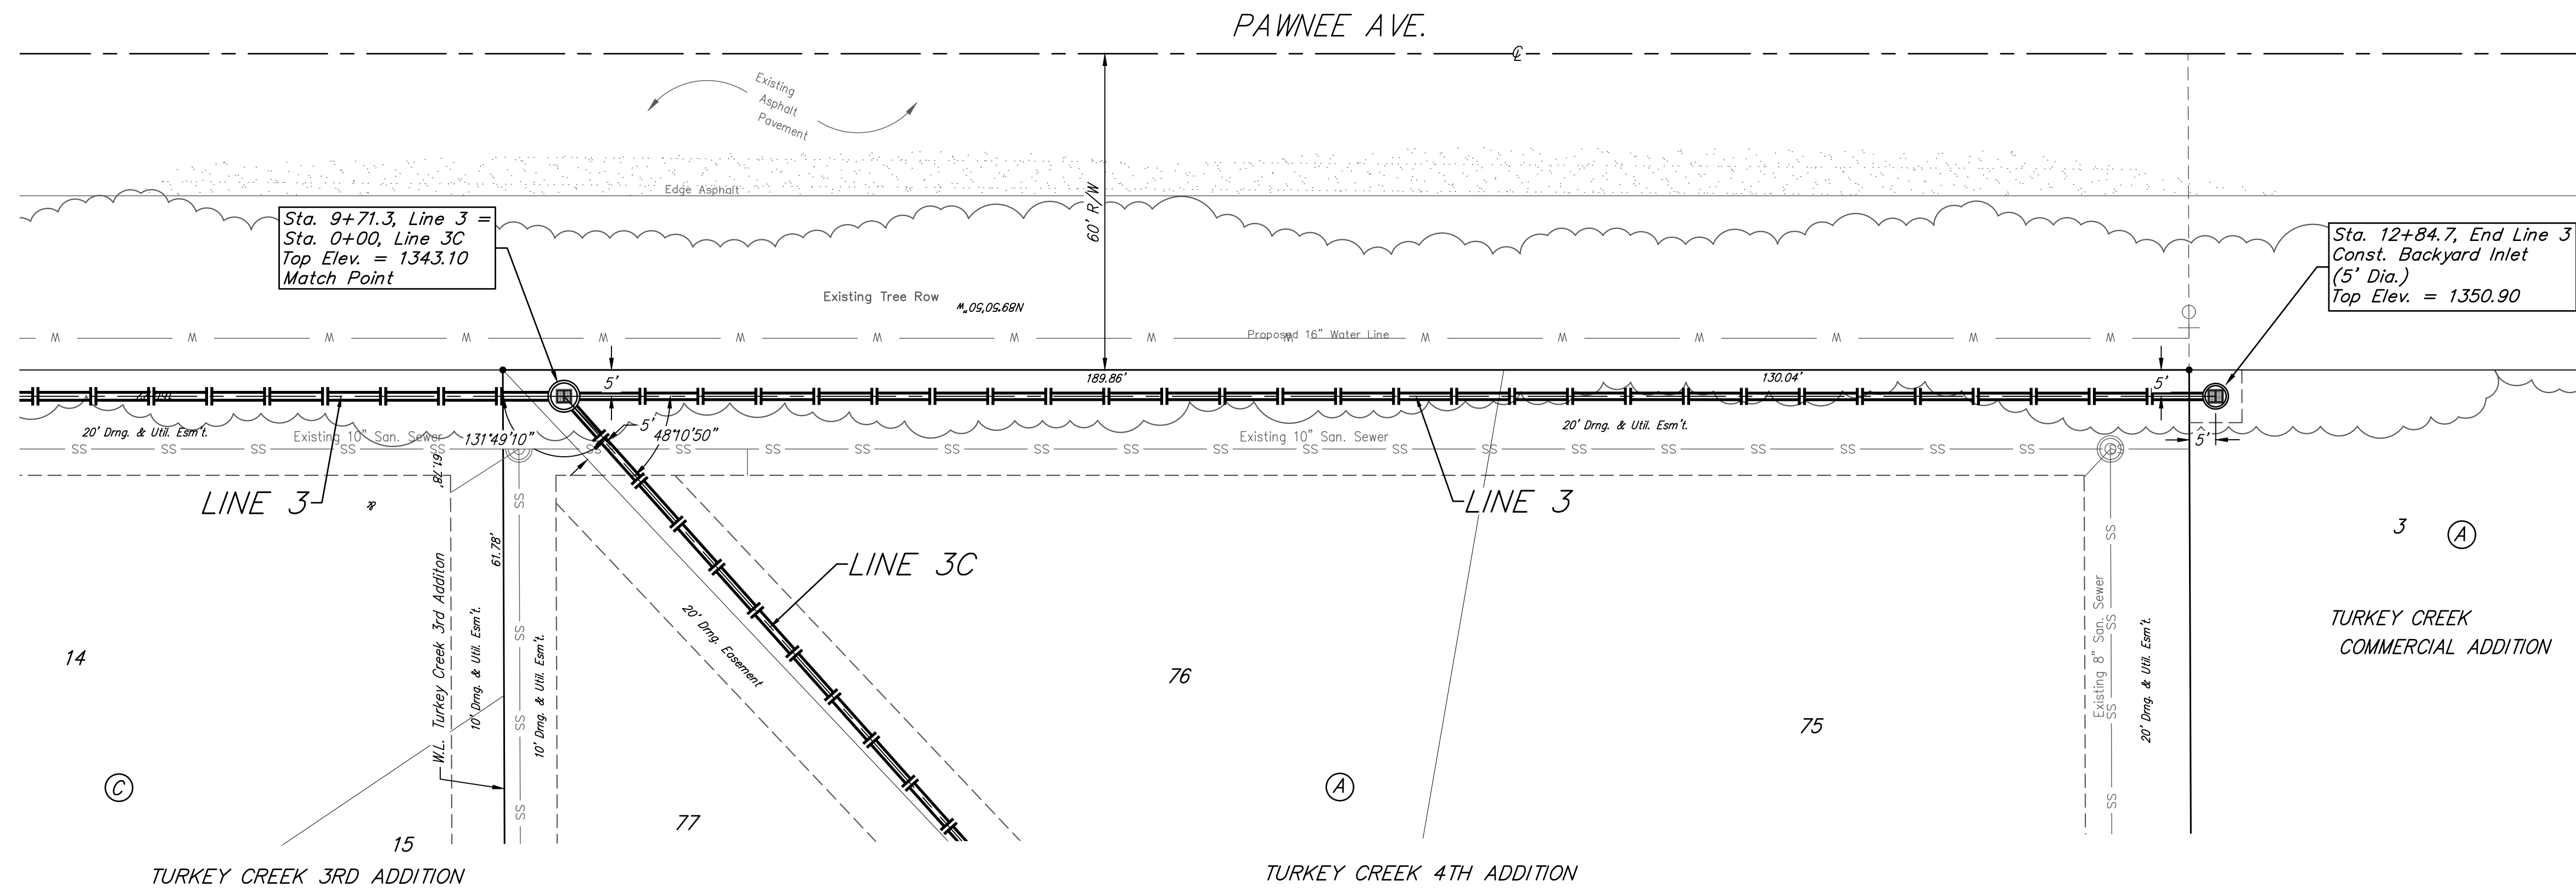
PAWNEE AVE.

℄

Existing Asphalt Pavement

Edge Asphalt

60' R/W

Sta. 9+71.3, Line 3 =
Sta. 0+00, Line 3C
Top Elev. = 1343.10
Match Point

Sta. 12+84.7, End Line 3
Const. Backyard Inlet
(5' Dia.)
Top Elev. = 1350.90

Existing Tree Row

N89°50'50"W

Proposed 16" Water Line

M M M M M M M M M M M M M M M M

5'

189.86'

130.04'

5'

5'

48°10'50"

131°49'10"

20' Drng. & Util. Esm't.

Existing 10" San. Sewer

Existing 10" San. Sewer

20' Drng. & Util. Esm't.

5'

SS SS SS SS SS SS SS SS SS SS SS SS SS SS SS SS SS SS SS SS SS SS SS

61.78'

61.78'

LINE 3

LINE 3

LINE 3C

3

Ⓐ

TURKEY CREEK COMMERCIAL ADDITION

20' Drng. Easement

Existing 8" San. Sewer

20' Drng. & Util. Esm't.

14

W.L. Turkey Creek 3rd Additon

10' Drng. & Util. Esm't.

10' Drng. & Util. Esm't.

76

75

Ⓒ

Ⓐ

15

77

TURKEY CREEK 3RD ADDITION

TURKEY CREEK 4TH ADDITION